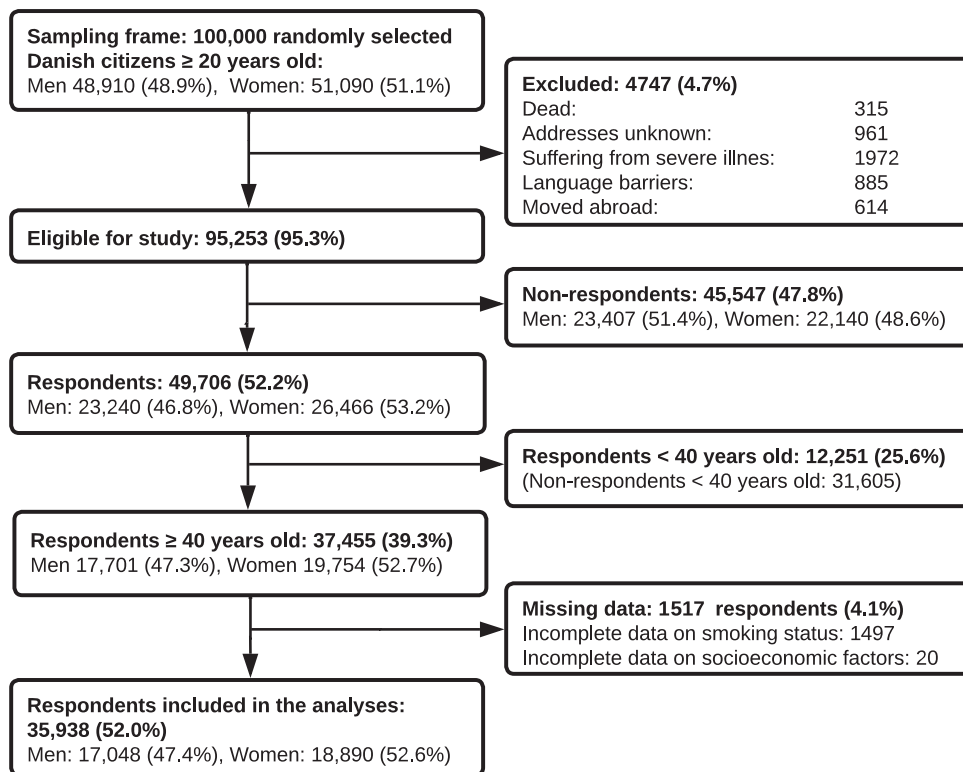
Sampling frame: 100,000 randomly selected Danish citizens ≥ 20 years old:
Men 48,910 (48.9%), Women: 51,090 (51.1%)

Excluded: 4747 (4.7%)

| | |
|---|---|
| Dead: | 315 |
| Addresses unknown: | 961 |
| Suffering from severe illnes: | 1972 |
| Language barriers: | 885 |
| Moved abroad: | 614 |

Eligible for study: 95,253 (95.3%)

Non-respondents: 45,547 (47.8%)
Men: 23,407 (51.4%), Women: 22,140 (48.6%)

Respondents: 49,706 (52.2%)
Men: 23,240 (46.8%), Women: 26,466 (53.2%)

Respondents < 40 years old: 12,251 (25.6%)
(Non-respondents < 40 years old: 31,605)

Respondents ≥ 40 years old: 37,455 (39.3%)
Men 17,701 (47.3%), Women 19,754 (52.7%)

Missing data: 1517 respondents (4.1%)
Incomplete data on smoking status: 1497
Incomplete data on socioeconomic factors: 20

Respondents included in the analyses: 35,938 (52.0%)
Men: 17,048 (47.4%), Women: 18,890 (52.6%)